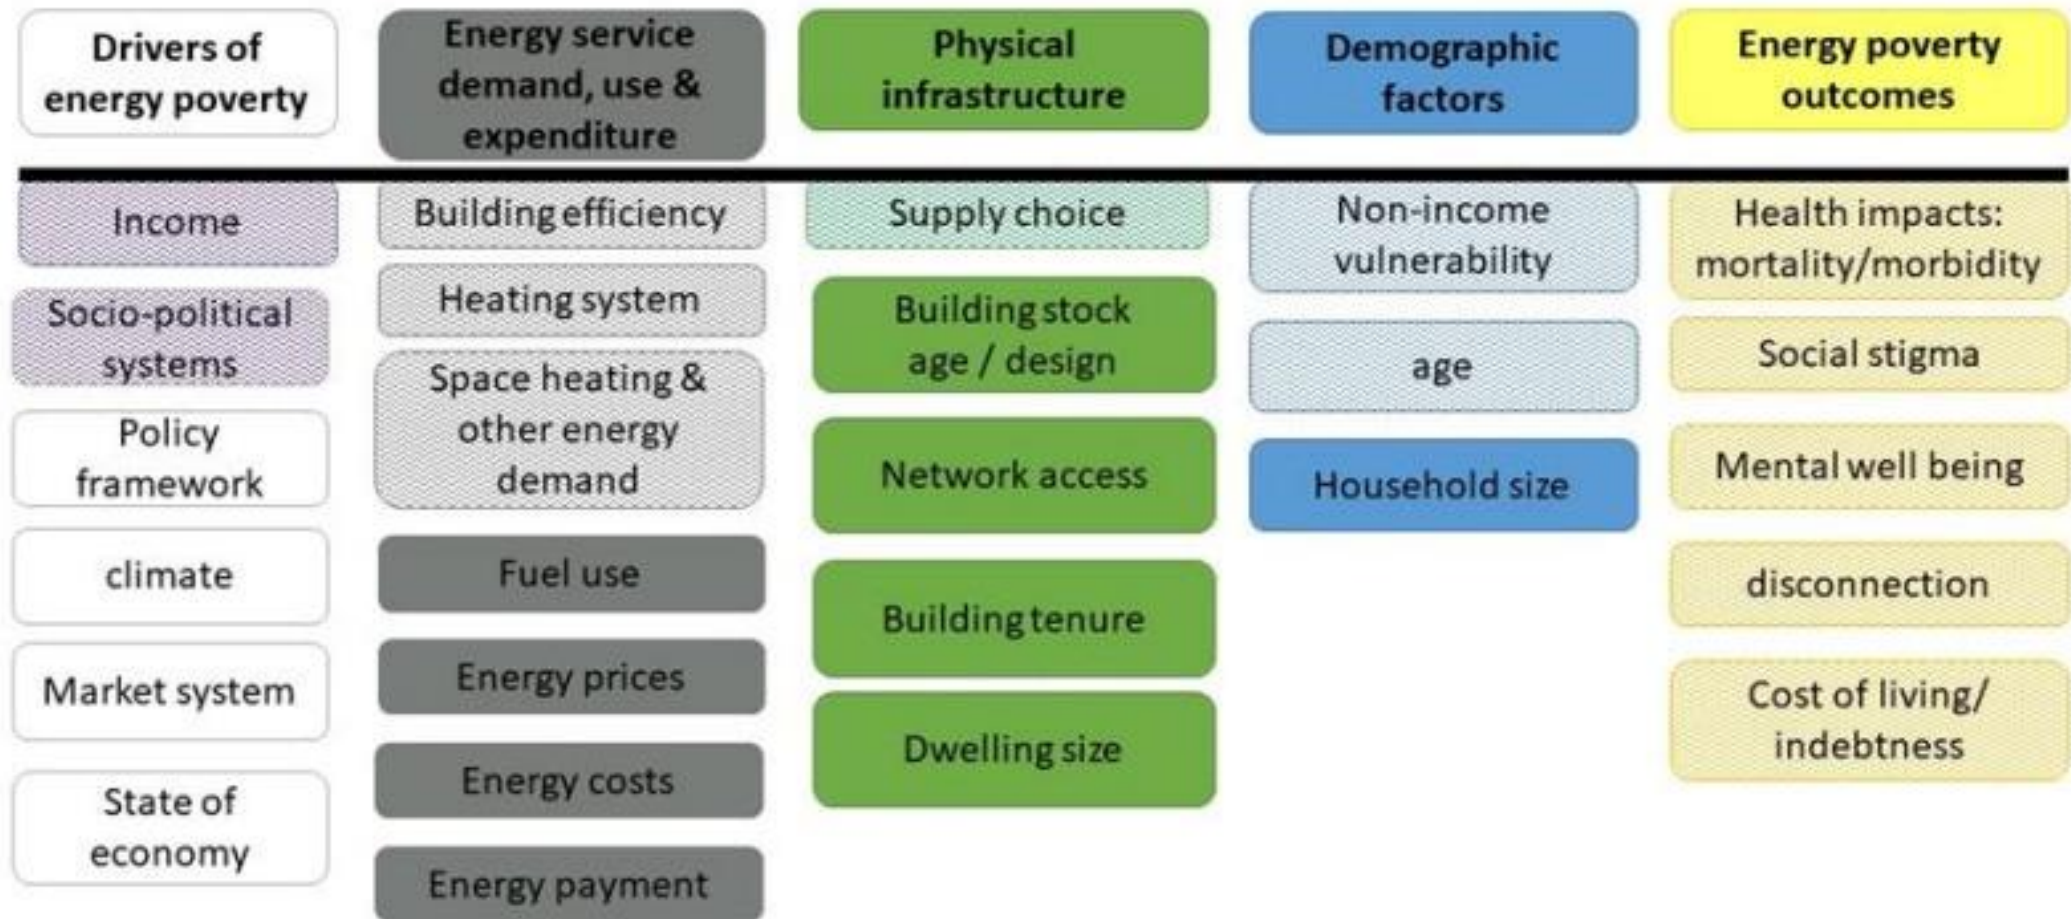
Drivers of energy poverty

Income

Socio-political systems

Policy framework

climate

Market system

State of economy

Energy service demand, use & expenditure

Building efficiency

Heating system

Space heating & other energy demand

Fuel use

Energy prices

Energy costs

Energy payment

Physical infrastructure

Supply choice

Building stock age / design

Network access

Building tenure

Dwelling size

Demographic factors

Non-income vulnerability

age

Household size

Energy poverty outcomes

Health impacts: mortality/morbidity

Social stigma

Mental well being

disconnection

Cost of living/ indebtness